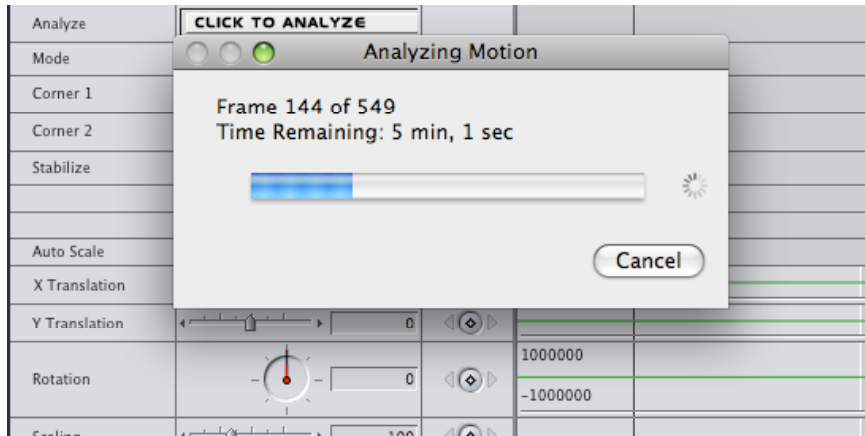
Analyze
CLICK TO ANALYZE
Mode
Corner 1
Corner 2
Stabilize
Auto Scale
X Translation
Y Translation
0
Rotation
0
1000000
-1000000
Scaling
100

Analyzing Motion
Frame 144 of 549
Time Remaining: 5 min, 1 sec
Cancel